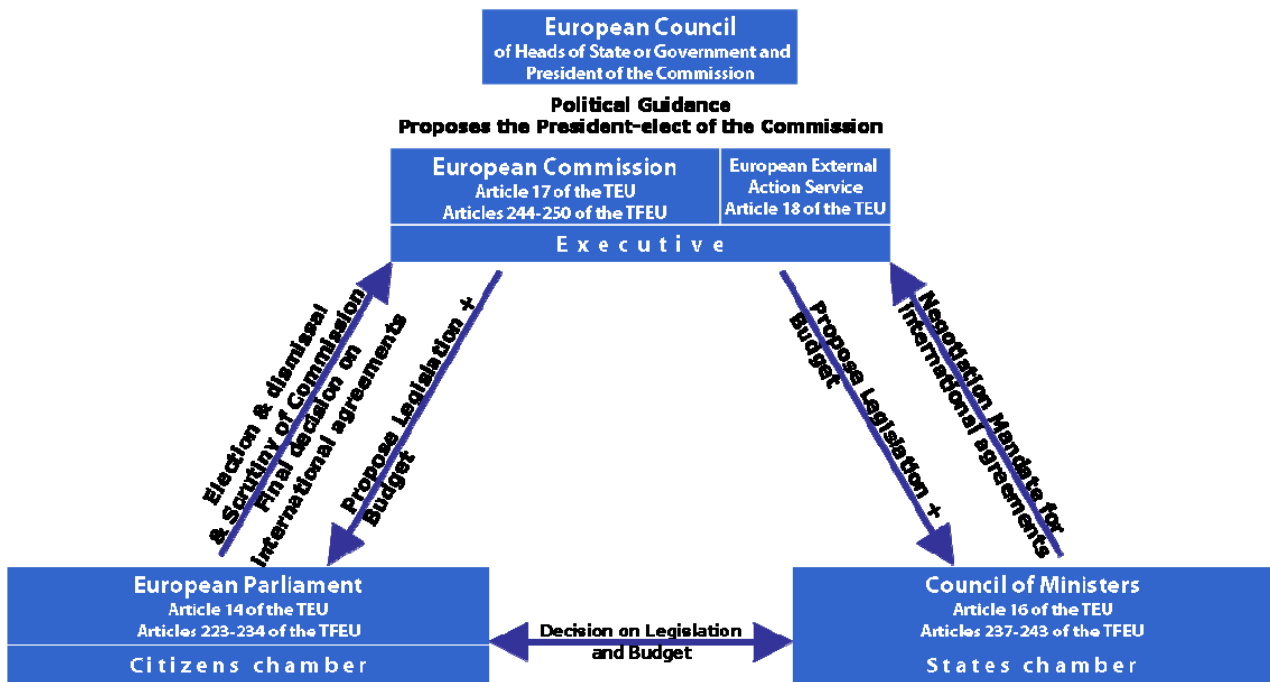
European Council
of Heads of State or Government and President of the Commission

Political Guidance
Proposes the President-elect of the Commission

European Commission
Article 17 of the TEU
Articles 244-250 of the TFEU

European External Action Service
Article 18 of the TEU

Executive

Election & dismissal & Scrutiny of Commission
Final decision on international agreements

Propose Legislation + Budget

Propose Legislation + Budget

Negotiation Mandate for international agreements

European Parliament
Article 14 of the TEU
Articles 223-234 of the TFEU

Citizens chamber

Decision on Legislation and Budget

Council of Ministers
Article 16 of the TEU
Articles 237-243 of the TFEU

States chamber